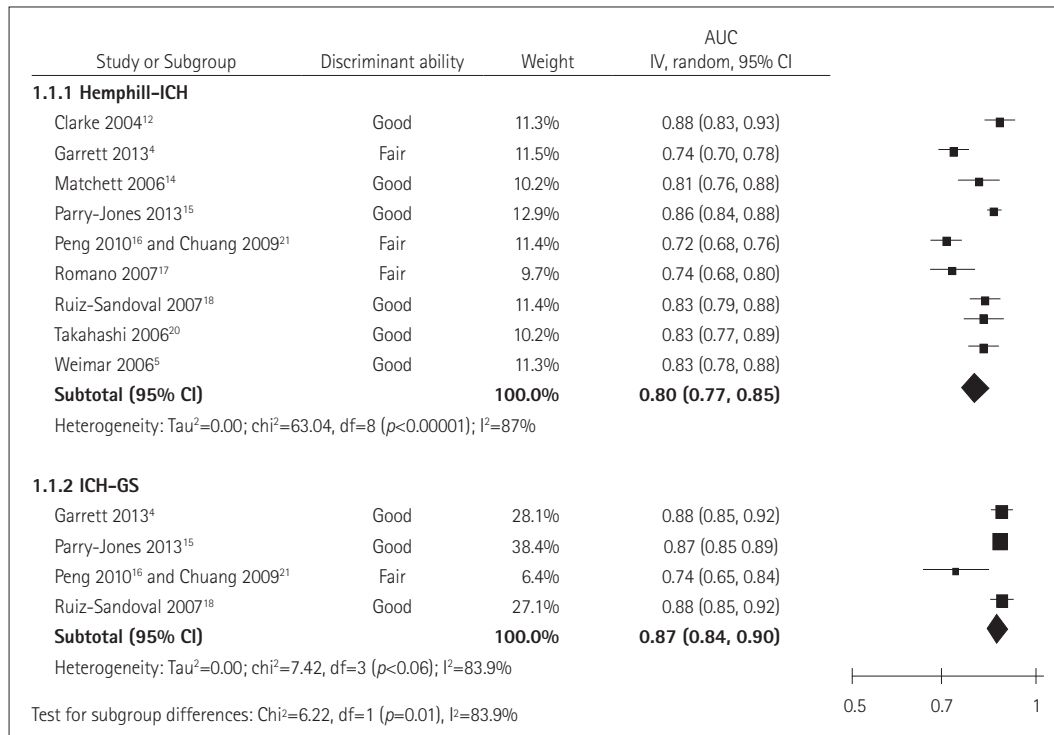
| Study or Subgroup | Discriminant ability | Weight | AUC IV, random, 95% CI |
|---|---|---|---|
| **1.1.1 Hemphill-ICH** | | | |
| Clarke 2004$^{12}$ | Good | 11.3% | 0.88 (0.83, 0.93) |
| Garrett 2013$^{4}$ | Fair | 11.5% | 0.74 (0.70, 0.78) |
| Matchett 2006$^{14}$ | Good | 10.2% | 0.81 (0.76, 0.88) |
| Parry-Jones 2013$^{15}$ | Good | 12.9% | 0.86 (0.84, 0.88) |
| Peng 2010$^{16}$ and Chuang 2009$^{21}$ | Fair | 11.4% | 0.72 (0.68, 0.76) |
| Romano 2007$^{17}$ | Fair | 9.7% | 0.74 (0.68, 0.80) |
| Ruiz-Sandoval 2007$^{18}$ | Good | 11.4% | 0.83 (0.79, 0.88) |
| Takahashi 2006$^{20}$ | Good | 10.2% | 0.83 (0.77, 0.89) |
| Weimar 2006$^{5}$ | Good | 11.3% | 0.83 (0.78, 0.88) |
| **Subtotal (95% CI)** | | **100.0%** | **0.80 (0.77, 0.85)** |

Heterogeneity: Tau$^2$=0.00; chi$^2$=63.04, df=8 ($p$<0.00001); I$^2$=87%

| Study or Subgroup | Discriminant ability | Weight | AUC IV, random, 95% CI |
|---|---|---|---|
| **1.1.2 ICH-GS** | | | |
| Garrett 2013$^{4}$ | Good | 28.1% | 0.88 (0.85, 0.92) |
| Parry-Jones 2013$^{15}$ | Good | 38.4% | 0.87 (0.85 0.89) |
| Peng 2010$^{16}$ and Chuang 2009$^{21}$ | Fair | 6.4% | 0.74 (0.65, 0.84) |
| Ruiz-Sandoval 2007$^{18}$ | Good | 27.1% | 0.88 (0.85, 0.92) |
| **Subtotal (95% CI)** | | **100.0%** | **0.87 (0.84, 0.90)** |

Heterogeneity: Tau$^2$=0.00; chi$^2$=7.42, df=3 ($p$<0.06); I$^2$=83.9%

0.5 0.7 1

Test for subgroup differences: Chi$^2$=6.22, df=1 ($p$=0.01), I$^2$=83.9%